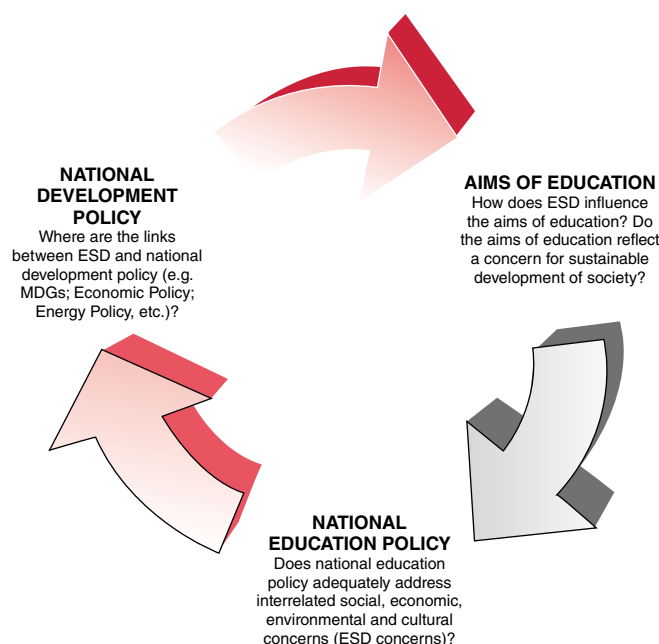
NATIONAL DEVELOPMENT POLICY
Where are the links between ESD and national development policy (e.g. MDGs; Economic Policy; Energy Policy, etc.)?

AIMS OF EDUCATION
How does ESD influence the aims of education? Do the aims of education reflect a concern for sustainable development of society?

NATIONAL EDUCATION POLICY
Does national education policy adequately address interrelated social, economic, environmental and cultural concerns (ESD concerns)?